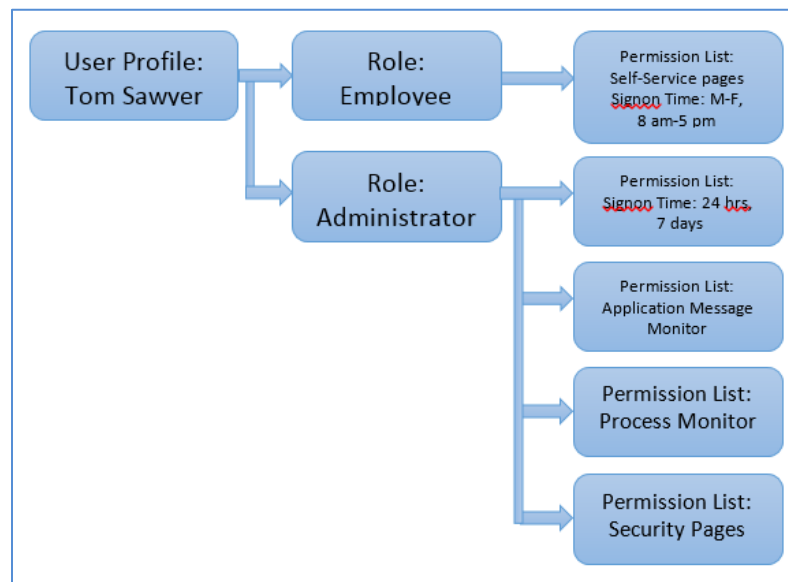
User Profile: Tom Sawyer

Role: Employee

Permission List: Self-Service pages Signon Time: M-F, 8 am-5 pm

Role: Administrator

Permission List: Signon Time: 24 hrs, 7 days

Permission List: Application Message Monitor

Permission List: Process Monitor

Permission List: Security Pages